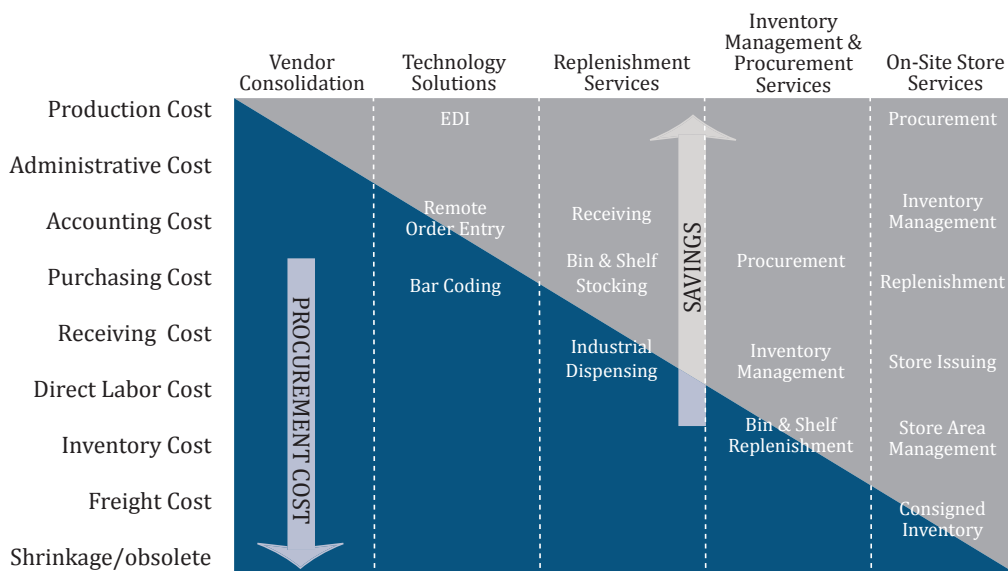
| | Vendor Consolidation | Technology Solutions | Replenishment Services | Inventory Management & Procurement Services | On-Site Store Services |
|---|---|---|---|---|---|
| Production Cost | | EDI | | | Procurement |
| Administrative Cost | | | | | |
| Accounting Cost | | Remote Order Entry | Receiving | | Inventory Management |
| Purchasing Cost | | Bar Coding | Bin & Shelf Stocking | Procurement | Replenishment |
| Receiving Cost | | | Industrial Dispensing | Inventory Management | Store Issuing |
| Direct Labor Cost | | | | | |
| Inventory Cost | | | | Bin & Shelf Replenishment | Store Area Management |
| Freight Cost | | | | | Consigned Inventory |
| Shrinkage/obsolete | | | | | |

PROCUREMENT COST

SAVINGS